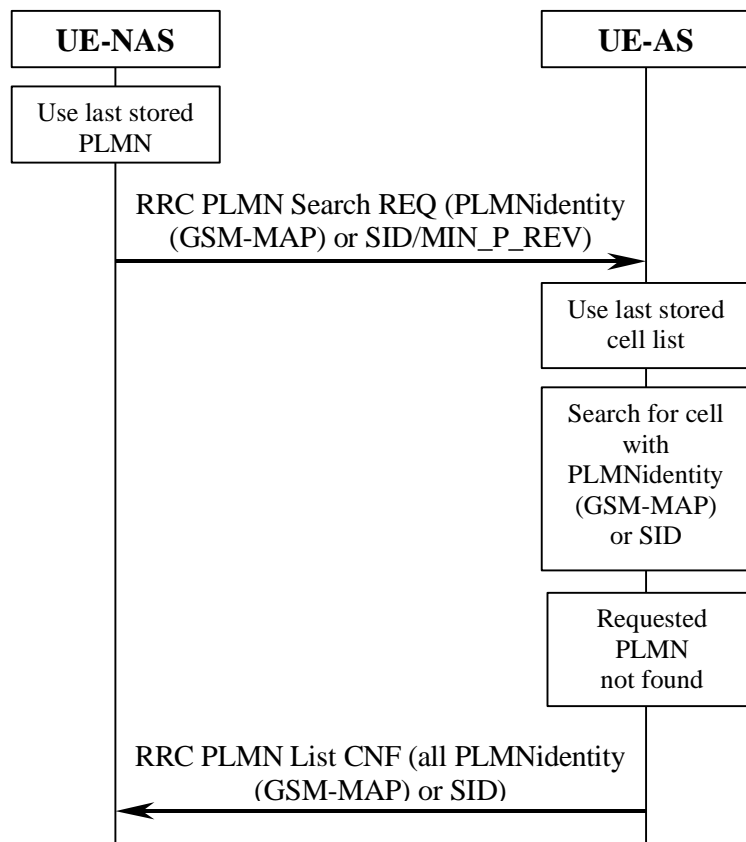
UE-NAS

UE-AS

Use last stored PLMN

RRC PLMN Search REQ (PLMNidentity (GSM-MAP) or SID/MIN_P_REV)

Use last stored cell list

Search for cell with PLMNidentity (GSM-MAP) or SID

Requested PLMN not found

RRC PLMN List CNF (all PLMNidentity (GSM-MAP) or SID)